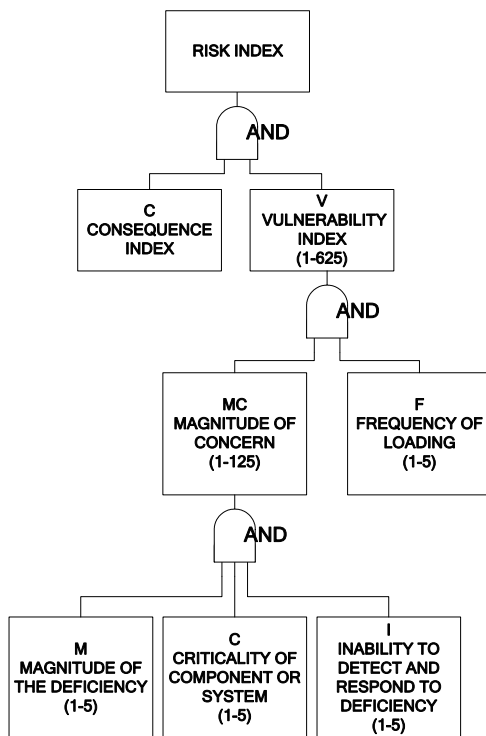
RISK INDEX

AND

C
CONSEQUENCE
INDEX

V
VULNERABILITY
INDEX
(1-625)

AND

MC
MAGNITUDE OF
CONCERN
(1-125)

F
FREQUENCY OF
LOADING
(1-5)

AND

M
MAGNITUDE OF
THE DEFICIENCY
(1-5)

C
CRITICALITY OF
COMPONENT OR
SYSTEM
(1-5)

I
INABILITY TO
DETECT AND
RESPOND TO
DEFICIENCY
(1-5)